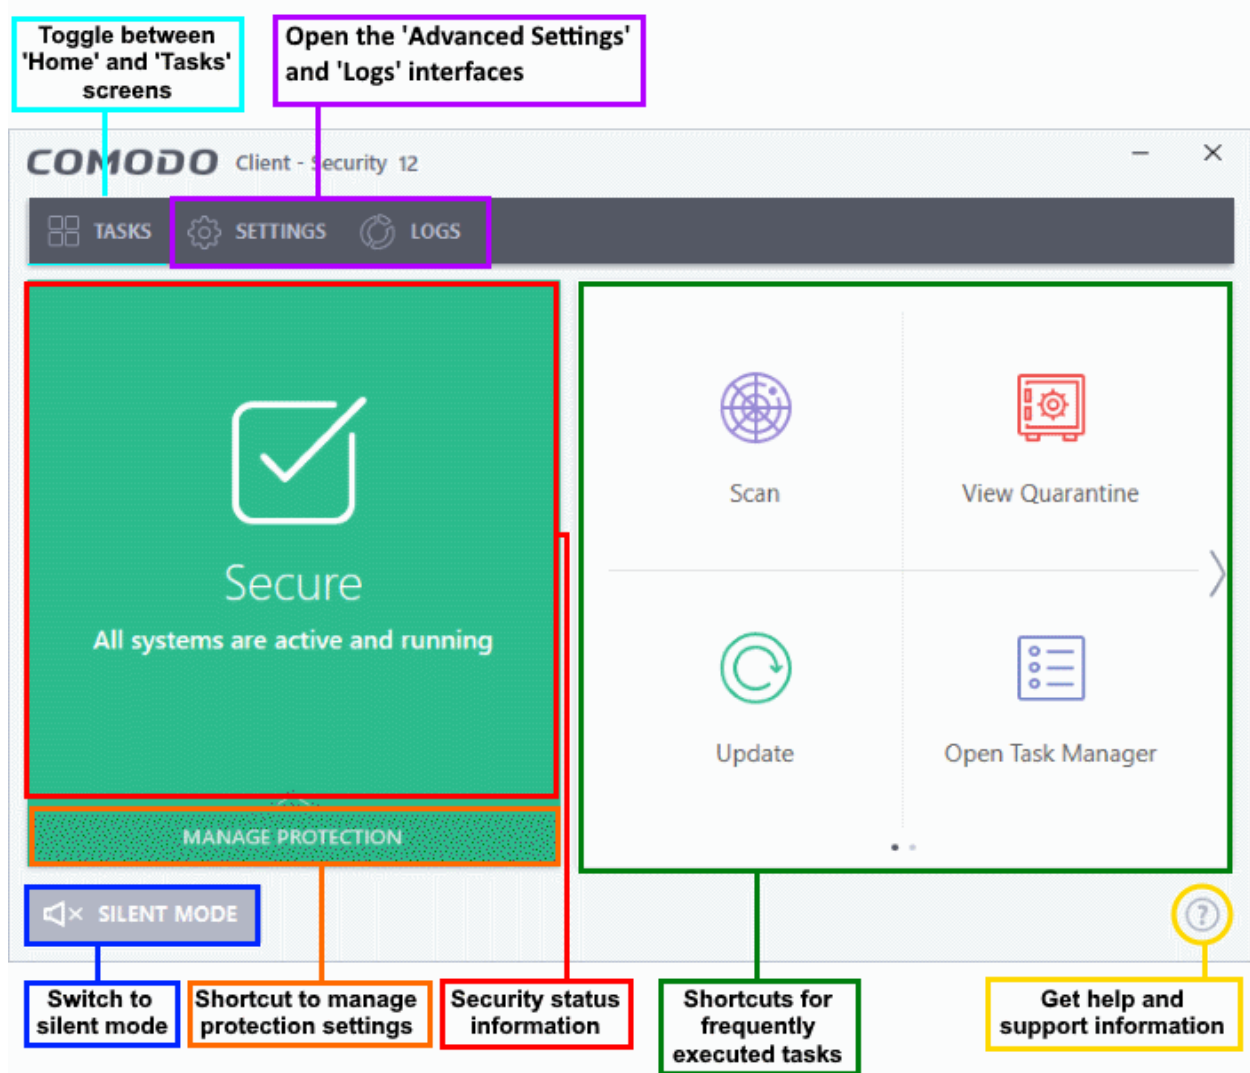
Toggle between 'Home' and 'Tasks' screens

Open the 'Advanced Settings' and 'Logs' interfaces

COMODO Client - Security 12

TASKS SETTINGS LOGS

Secure
All systems are active and running

MANAGE PROTECTION

Scan

View Quarantine

Update

Open Task Manager

SILENT MODE

?

Switch to silent mode

Shortcut to manage protection settings

Security status information

Shortcuts for frequently executed tasks

Get help and support information